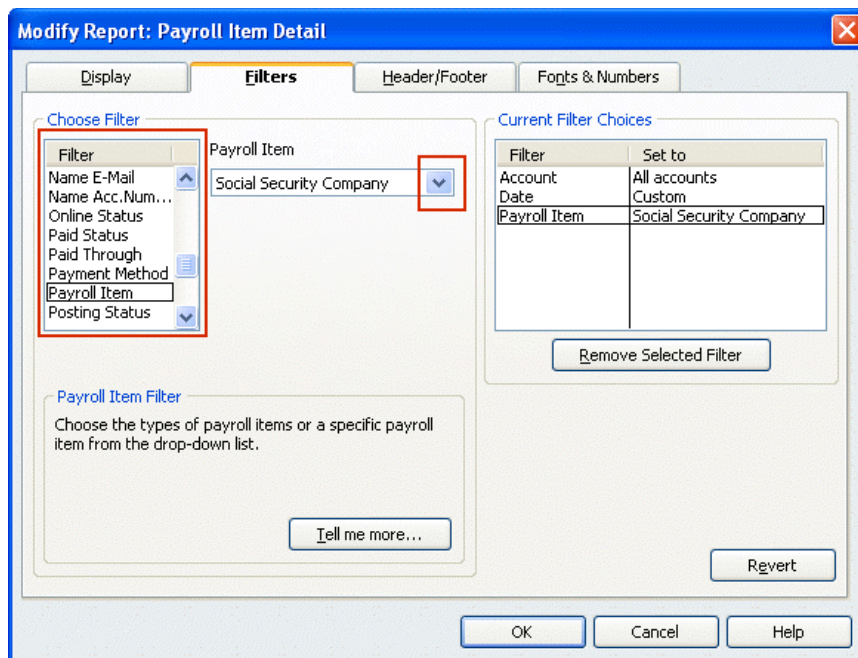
Modify Report: Payroll Item Detail

Display | Filters | Header/Footer | Fonts & Numbers

Choose Filter

| Filter |
|---|
| Name E-Mail |
| Name Acc.Num... |
| Online Status |
| Paid Status |
| Paid Through |
| Payment Method |
| Payroll Item |
| Posting Status |

Payroll Item

Social Security Company

Current Filter Choices

| Filter | Set to |
|---|---|
| Account | All accounts |
| Date | Custom |
| Payroll Item | Social Security Company |

Remove Selected Filter

Payroll Item Filter

Choose the types of payroll items or a specific payroll item from the drop-down list.

Tell me more...

Revert

OK | Cancel | Help